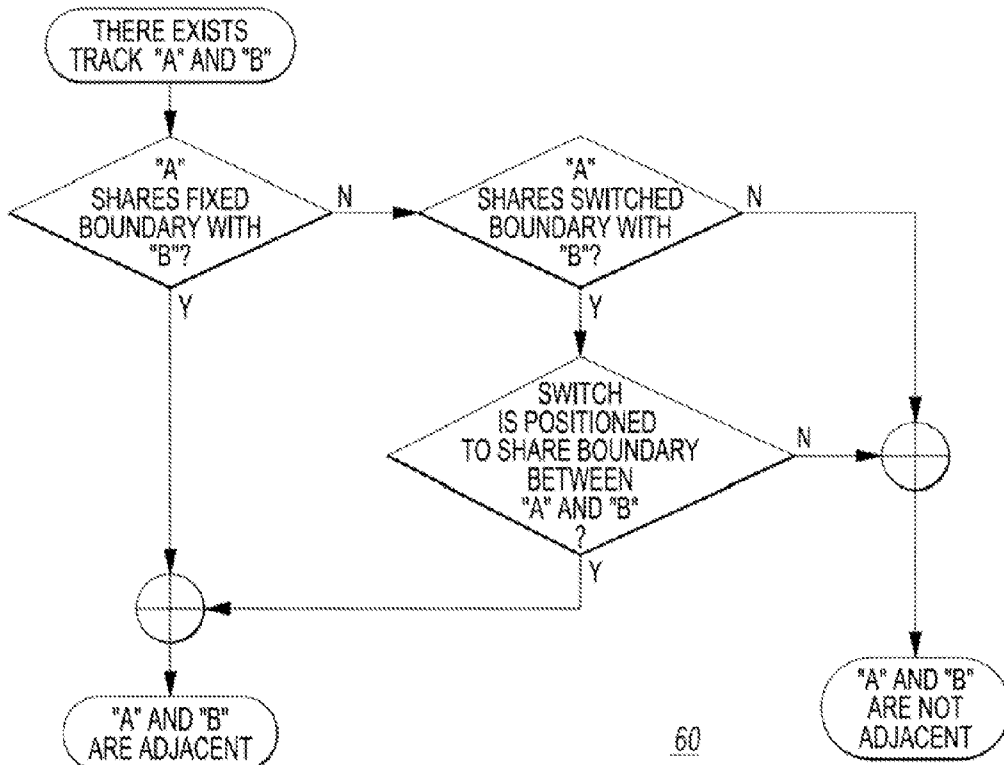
THERE EXISTS TRACK "A" AND "B"

"A" SHARES FIXED BOUNDARY WITH "B"?

N

"A" SHARES SWITCHED BOUNDARY WITH "B"?

N

Y

Y

SWITCH IS POSITIONED TO SHARE BOUNDARY BETWEEN "A" AND "B" ?

N

Y

"A" AND "B" ARE ADJACENT

60

"A" AND "B" ARE NOT ADJACENT